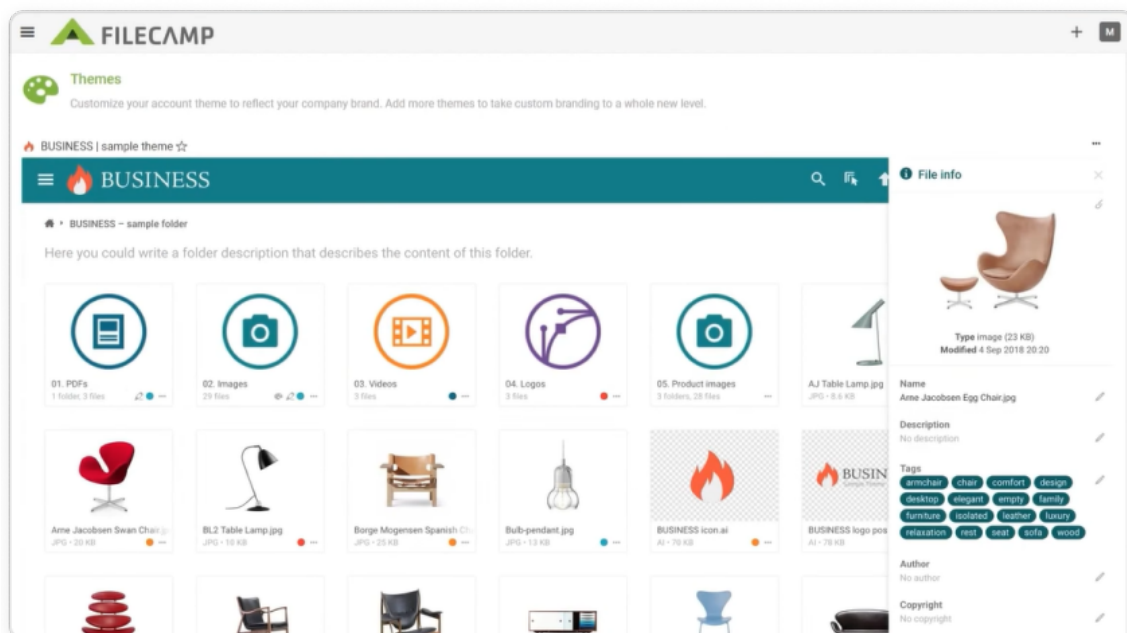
FILECAMP

M

Themes

Customize your account theme to reflect your company brand. Add more themes to take custom branding to a whole new level.

BUSINESS | sample theme ☆

BUSINESS

BUSINESS – sample folder

Here you could write a folder description that describes the content of this folder.

01. PDFs
1 folder, 3 files

02. Images
29 files

03. Videos
3 files

04. Logos
3 files

05. Product images
3 folders, 28 files

AJ Table Lamp.jpg
JPG • 8.6 KB

Arne Jacobsen Swan Chair
JPG • 20 KB

BL2 Table Lamp.jpg
JPG • 10 KB

Borge Mogensen Spanish Ch
JPG • 25 KB

Bulb-pendant.jpg
JPG • 13 KB

BUSINESS icon.ai
AI • 76 KB

BUSINESS logo pos
AI • 78 KB

File info

Type image (23 KB)
Modified 4 Sep 2018 20:20

Name
Arne Jacobsen Egg Chair.jpg

Description
No description

Tags
armchair chair comfort design desktop elegant empty family furniture isolated leather luxury relaxation rest seat sofa wood

Author
No author

Copyright
No copyright